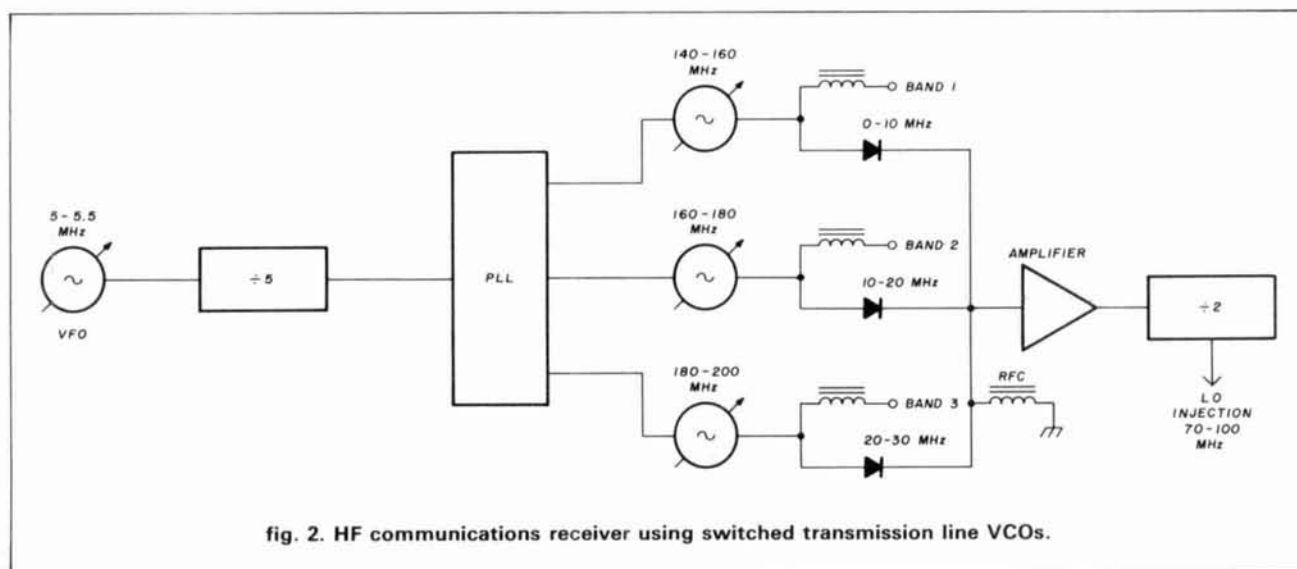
5 - 5.5 MHz

VFO

÷ 5

PLL

140 - 160 MHz

BAND 1

0 - 10 MHz

160 - 180 MHz

BAND 2

10 - 20 MHz

180 - 200 MHz

BAND 3

20 - 30 MHz

RFC

AMPLIFIER

÷ 2

LO INJECTION 70 - 100 MHz

fig. 2. HF communications receiver using switched transmission line VCOs.